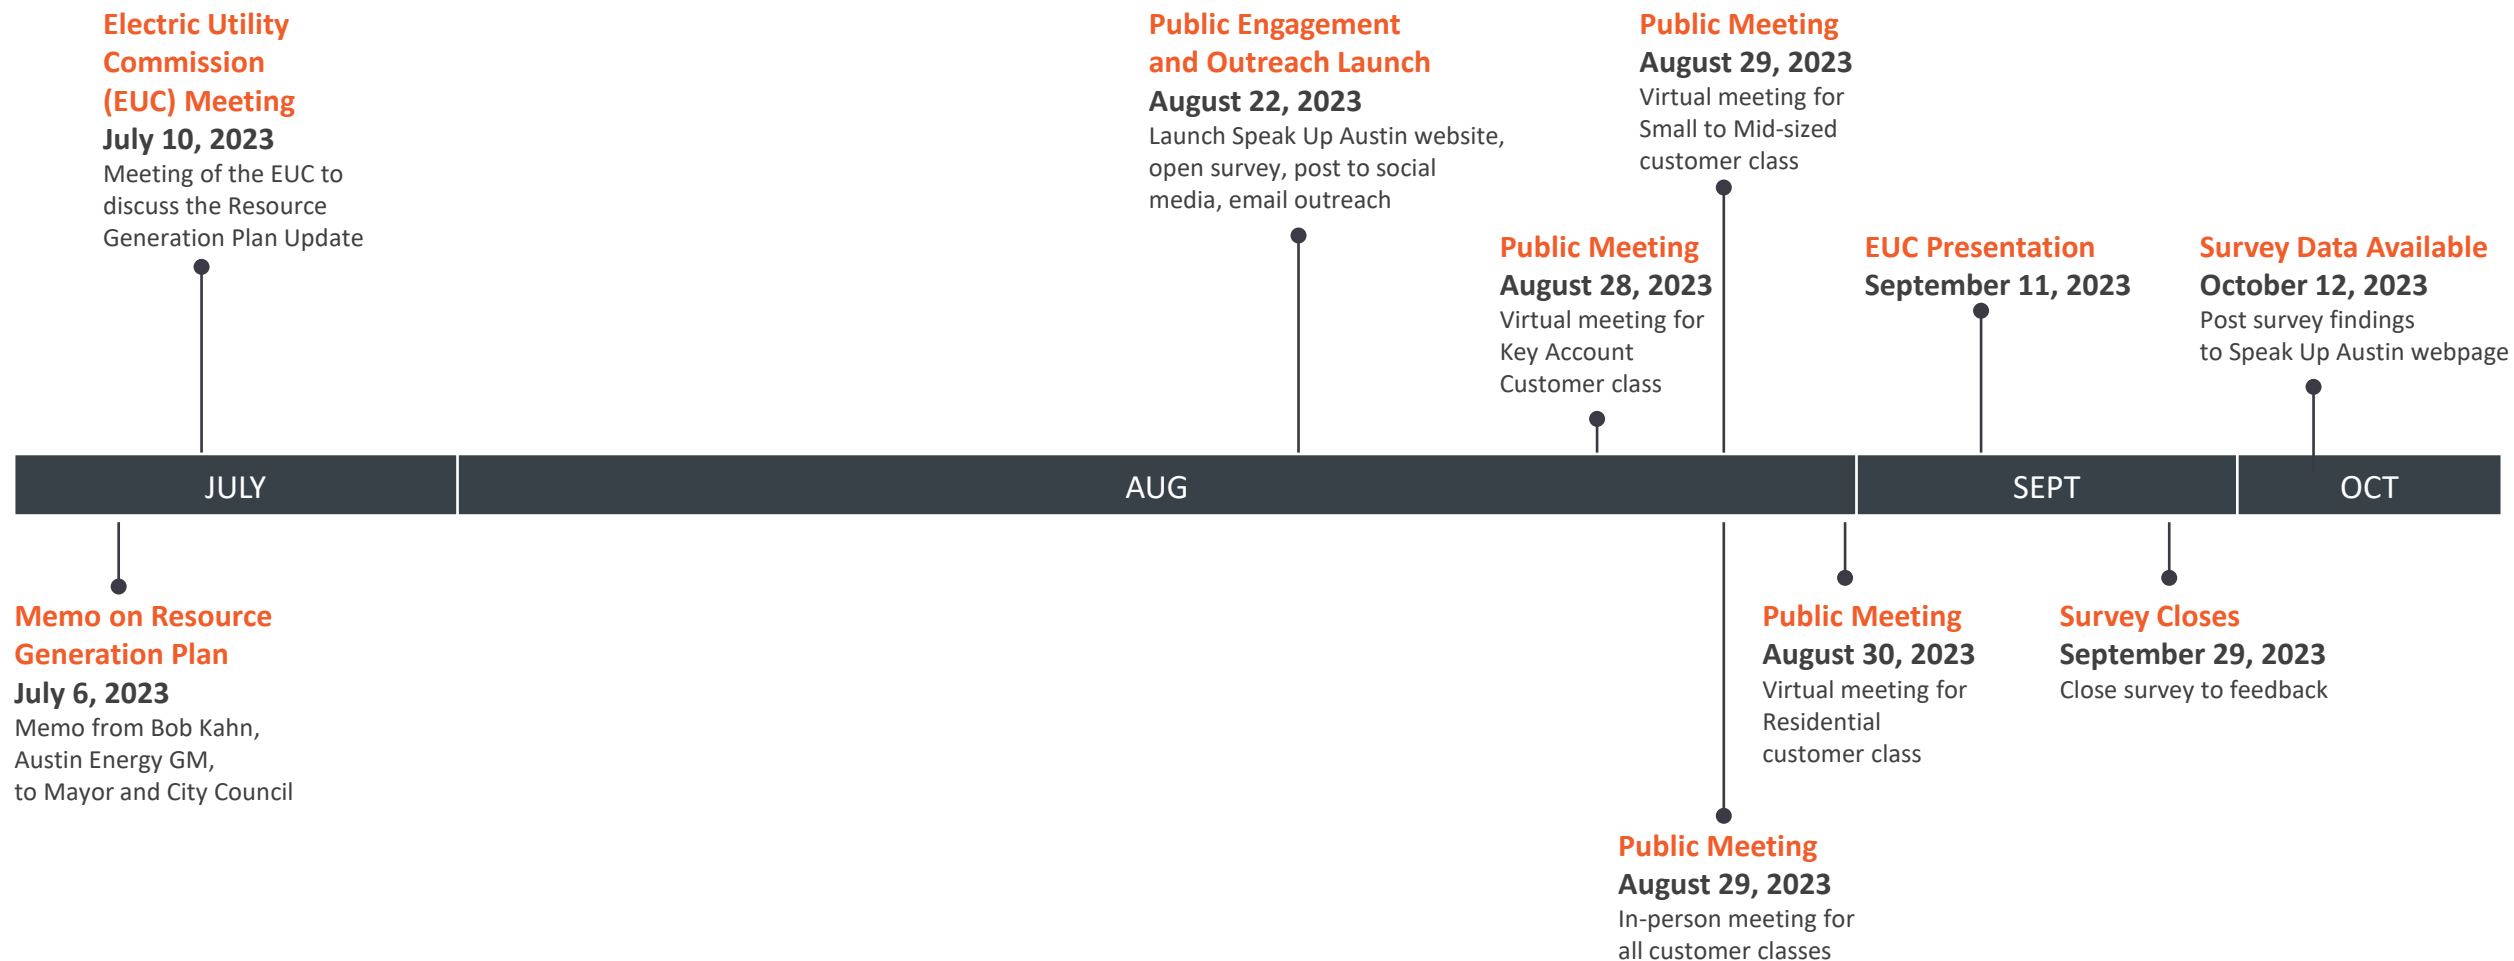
Electric Utility Commission (EUC) Meeting
July 10, 2023
Meeting of the EUC to discuss the Resource Generation Plan Update

Public Engagement and Outreach Launch
August 22, 2023
Launch Speak Up Austin website, open survey, post to social media, email outreach

Public Meeting
August 29, 2023
Virtual meeting for Small to Mid-sized customer class

Public Meeting
August 28, 2023
Virtual meeting for Key Account Customer class

EUC Presentation
September 11, 2023

Survey Data Available
October 12, 2023
Post survey findings to Speak Up Austin webpage

JULY

AUG

SEPT

OCT

Memo on Resource Generation Plan
July 6, 2023
Memo from Bob Kahn, Austin Energy GM, to Mayor and City Council

Public Meeting
August 30, 2023
Virtual meeting for Residential customer class

Survey Closes
September 29, 2023
Close survey to feedback

Public Meeting
August 29, 2023
In-person meeting for all customer classes